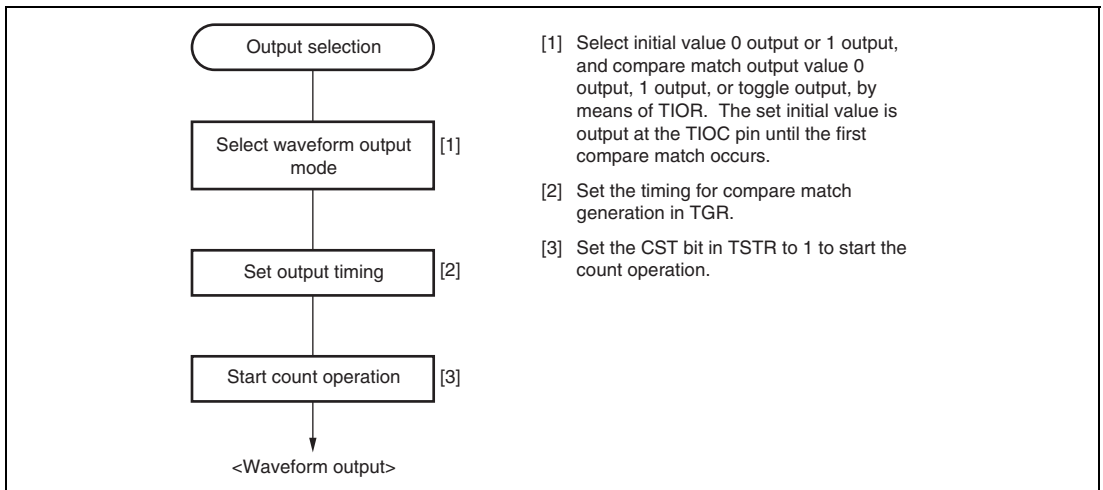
Output selection

Select waveform output mode

[1]

Set output timing

[2]

Start count operation

[3]

<Waveform output>

[1] Select initial value 0 output or 1 output, and compare match output value 0 output, 1 output, or toggle output, by means of TIOR. The set initial value is output at the TIOC pin until the first compare match occurs.

[2] Set the timing for compare match generation in TGR.

[3] Set the CST bit in TSTR to 1 to start the count operation.